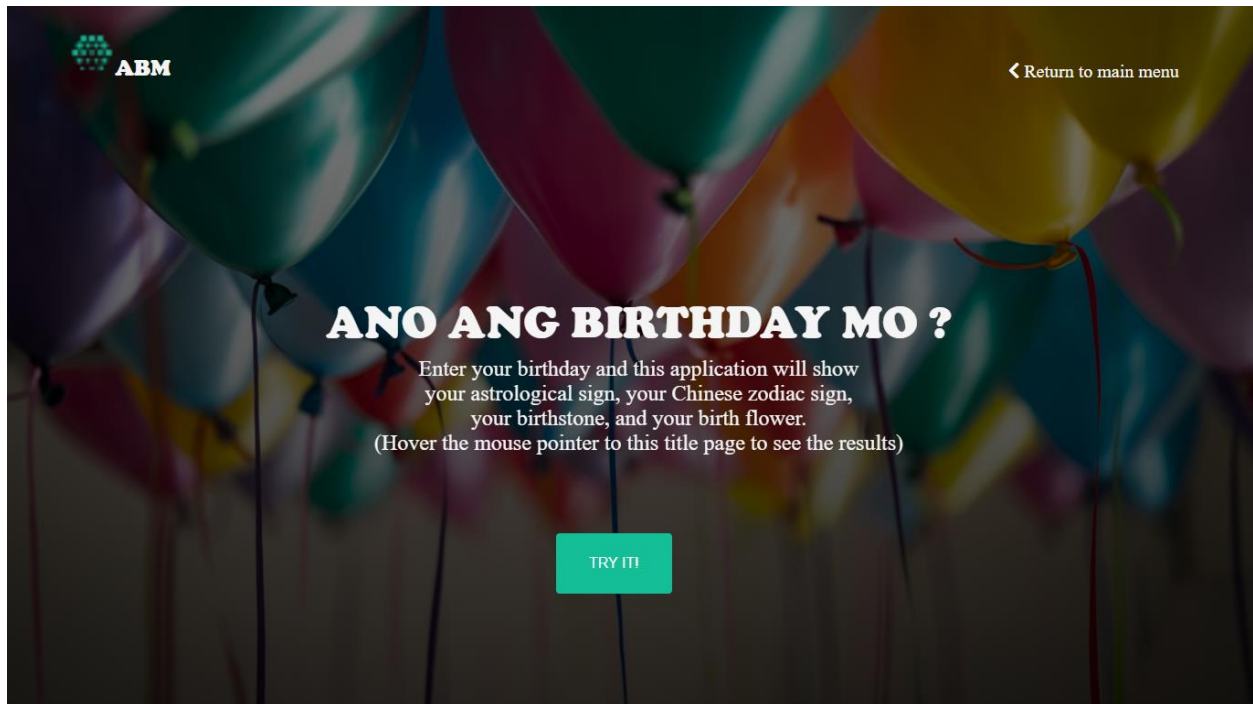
ABM

Return to main menu

ANO ANG BIRTHDAY MO ?

Enter your birthday and this application will show your astrological sign, your Chinese zodiac sign, your birthstone, and your birth flower. (Hover the mouse pointer to this title page to see the results)

TRY IT!